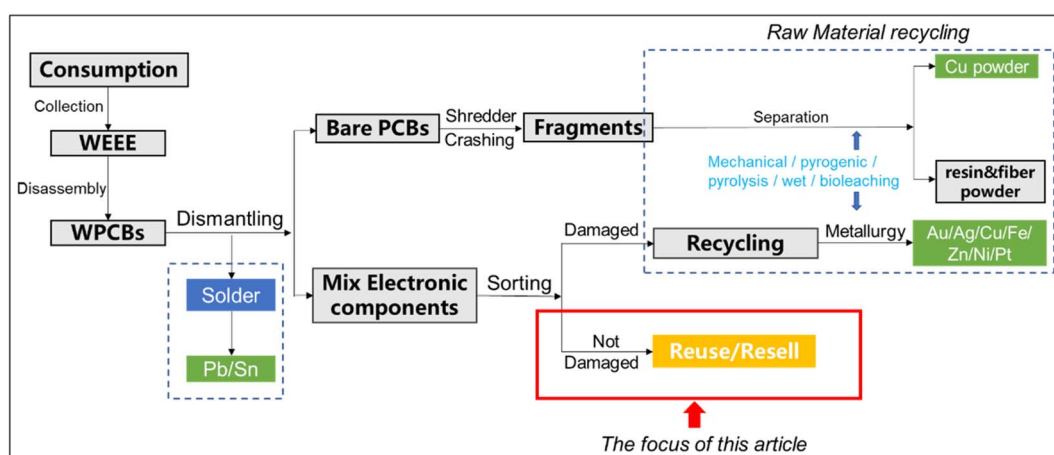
Raw Material recycling

Consumption

Collection

WEEE

Disassembly

WPCBs

Dismantling

Solder

Pb/Sn

Bare PCBs

Shredder

Crashing

Fragments

Separation

Cu powder

Mechanical / pyrogenic / pyrolysis / wet / bioleaching

resin&fiber powder

Damaged

Recycling

Metallurgy

Au/Ag/Cu/Fe/ Zn/Ni/Pt

Mix Electronic components

Sorting

Not Damaged

Reuse/Resell

The focus of this article